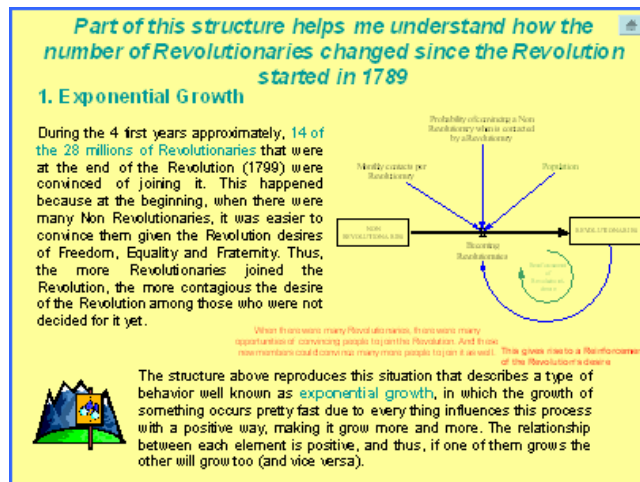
Part of this structure helps me understand how the number of Revolutionaries changed since the Revolution started in 1789

1. Exponential Growth

During the 4 first years approximately, 14 of the 28 millions of Revolutionaries that were at the end of the Revolution (1799) were convinced of joining it. This happened because at the beginning, when there were many Non Revolutionaries, it was easier to convince them given the Revolution desires of Freedom, Equality and Fraternity. Thus, the more Revolutionaries joined the Revolution, the more contagious the desire of the Revolution among those who were not decided for it yet.

Probability of convincing a Non Revolutionary when is contacted by a Revolutionary

Monthly contacts per Revolutionary

Population

NON REVOLUTIONARIES

Becoming Revolutionaries

REVOLUTIONARIES

Reinforcement of the Revolution's desire

When there were many Revolutionaries, there were many opportunities of convincing people to join the Revolution. And those new members could convince many more people to join it as well. This gives rise to a Reinforcement of the Revolution's desire

The structure above reproduces this situation that describes a type of behavior well known as exponential growth, in which the growth of something occurs pretty fast due to every thing influences this process with a positive way, making it grow more and more. The relationship between each element is positive, and thus, if one of them grows the other will grow too (and vice versa).